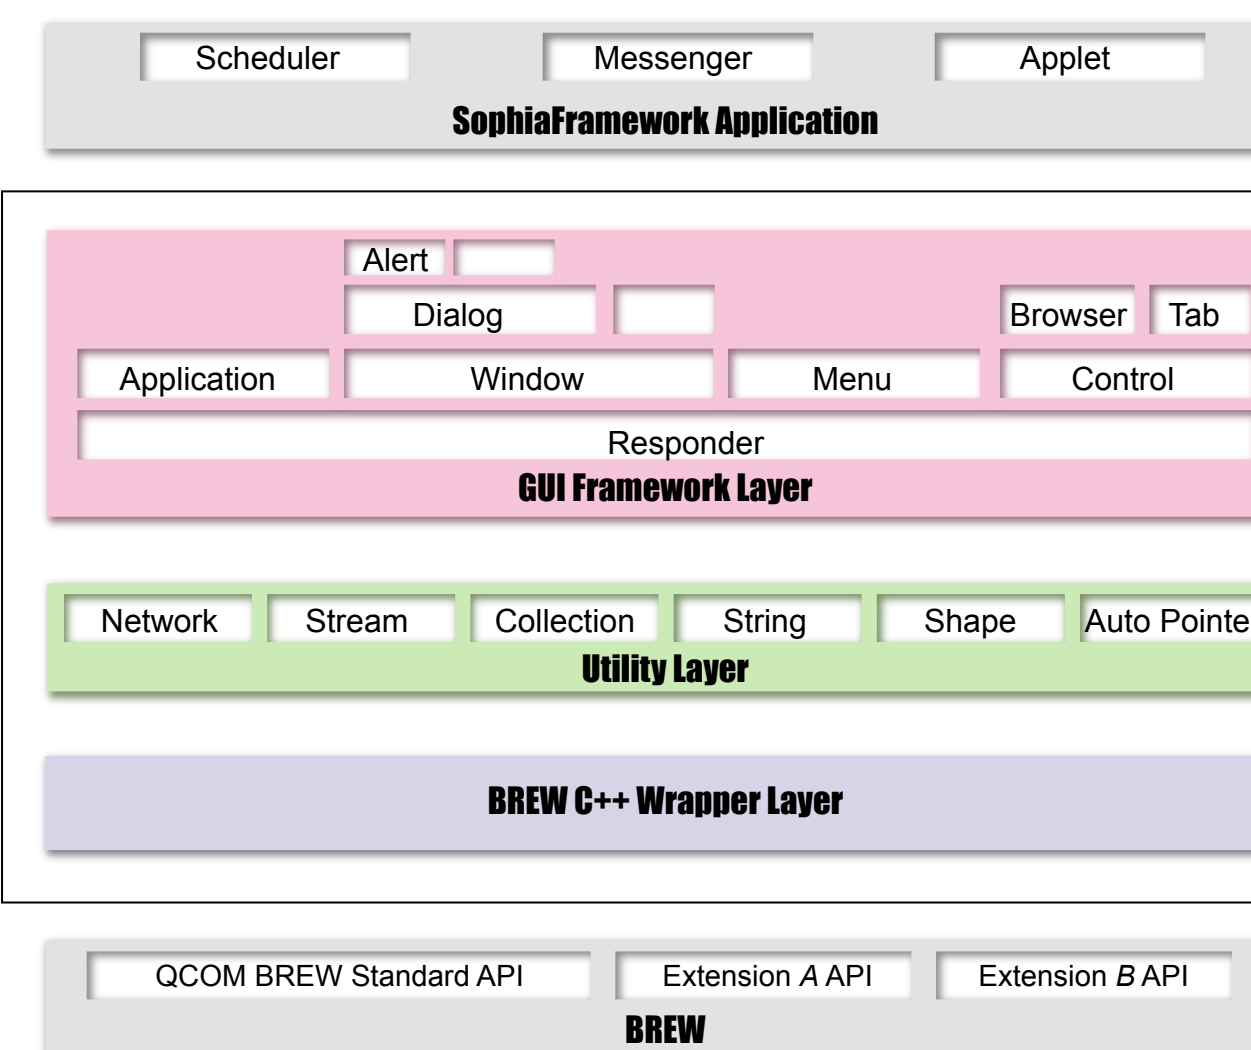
Scheduler
Messenger
Applet
SophiaFramework Application

Alert
Dialog
Browser
Tab
Application
Window
Menu
Control
Responder
GUI Framework Layer

Network
Stream
Collection
String
Shape
Auto Pointe
Utility Layer

BREW C++ Wrapper Layer

QCOM BREW Standard API
Extension A API
Extension B API
BREW